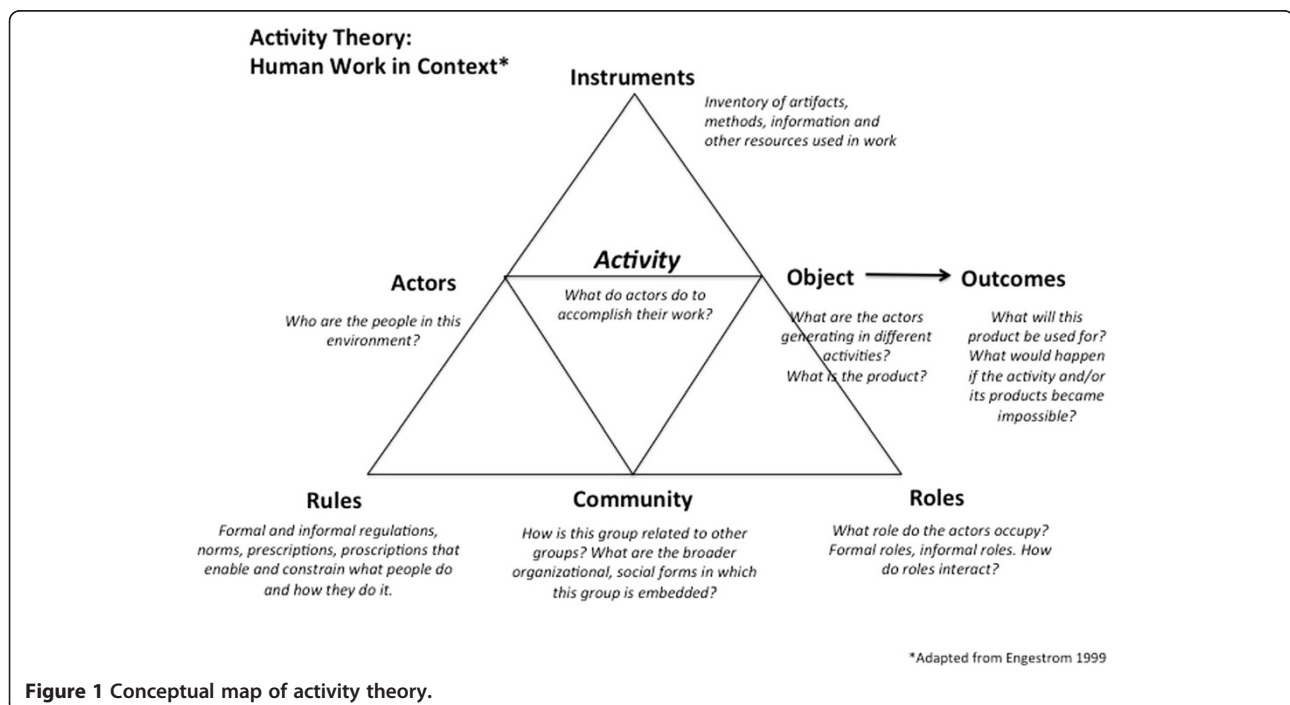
Activity Theory:
Human Work in Context*

Instruments

Inventory of artifacts, methods, information and other resources used in work

Activity

What do actors do to accomplish their work?

Actors

Who are the people in this environment?

Object → Outcomes

What are the actors generating in different activities? What is the product?

What will this product be used for? What would happen if the activity and/or its products became impossible?

Rules

Formal and informal regulations, norms, prescriptions, proscriptions that enable and constrain what people do and how they do it.

Community

How is this group related to other groups? What are the broader organizational, social forms in which this group is embedded?

Roles

What role do the actors occupy? Formal roles, informal roles. How do roles interact?

*Adapted from Engestrom 1999

Figure 1 Conceptual map of activity theory.